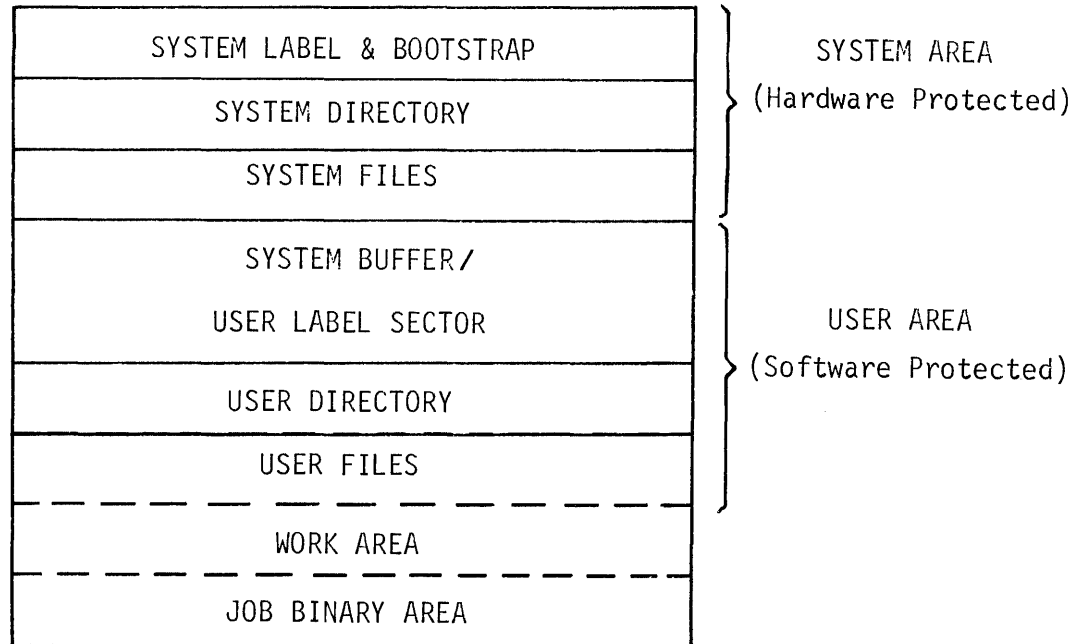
SYSTEM LABEL & BOOTSTRAP

SYSTEM DIRECTORY

SYSTEM FILES

SYSTEM AREA (Hardware Protected)

SYSTEM BUFFER/ USER LABEL SECTOR

USER DIRECTORY

USER FILES

USER AREA (Software Protected)

WORK AREA

JOB BINARY AREA